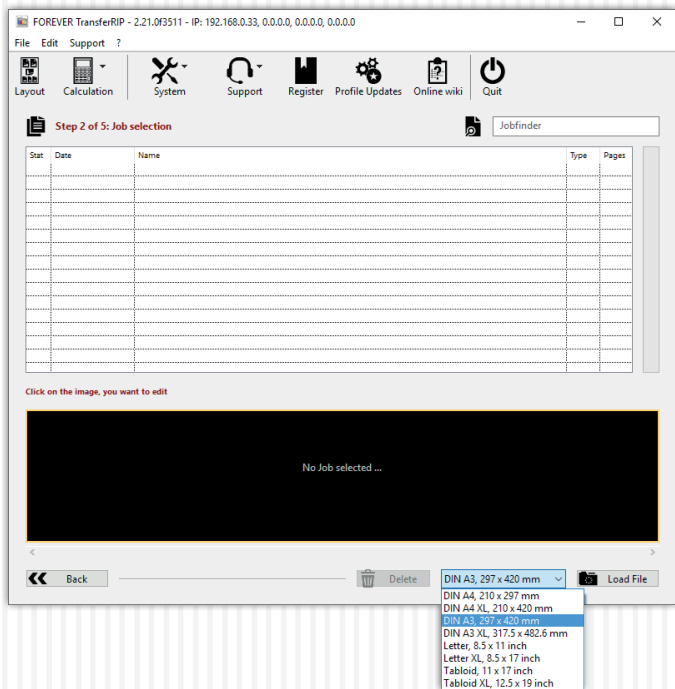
FOREVER TransferRIP - 2.21.0f3511 - IP: 192.168.0.33, 0.0.0.0, 0.0.0.0, 0.0.0.0

File Edit Support ?

Layout Calculation System Support Register Profile Updates Online wiki Quit

Step 2 of 5: Job selection

Jobfinder

| Stat | Date | Name | Type | Pages |
|---|---|---|---|---|
| | | | | |

Click on the image, you want to edit

No Job selected ...

Back

Delete

DIN A3, 297 x 420 mm

Load File

DIN A4, 210 x 297 mm
DIN A4 XL, 210 x 420 mm
DIN A3, 297 x 420 mm
DIN A3 XL, 317.5 x 482.6 mm
Letter, 8.5 x 11 inch
Letter XL, 8.5 x 17 inch
Tabloid, 11 x 17 inch
Tabloid XL, 12.5 x 19 inch